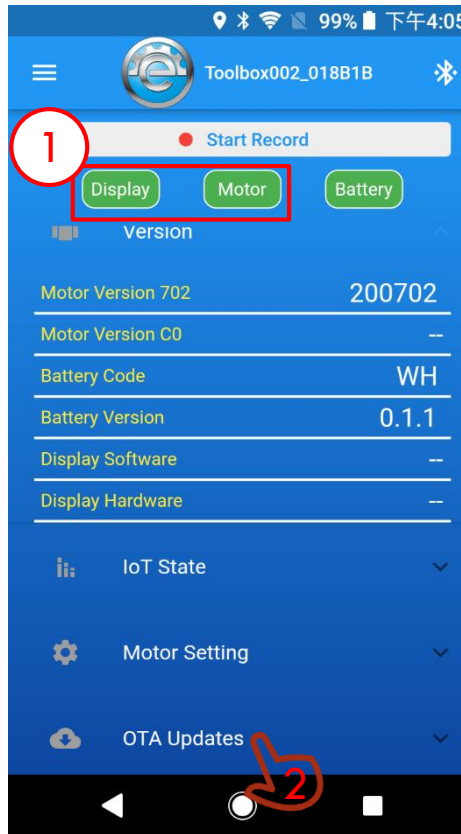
99% 下午4:05

Toolbox002_018B1B

1

Start Record

Display Motor Battery

Version

| Motor Version 702 | 200702 |
|---|---|
| Motor Version C0 | -- |
| Battery Code | WH |
| Battery Version | 0.1.1 |
| Display Software | -- |
| Display Hardware | -- |

IoT State

Motor Setting

OTA Updates

2